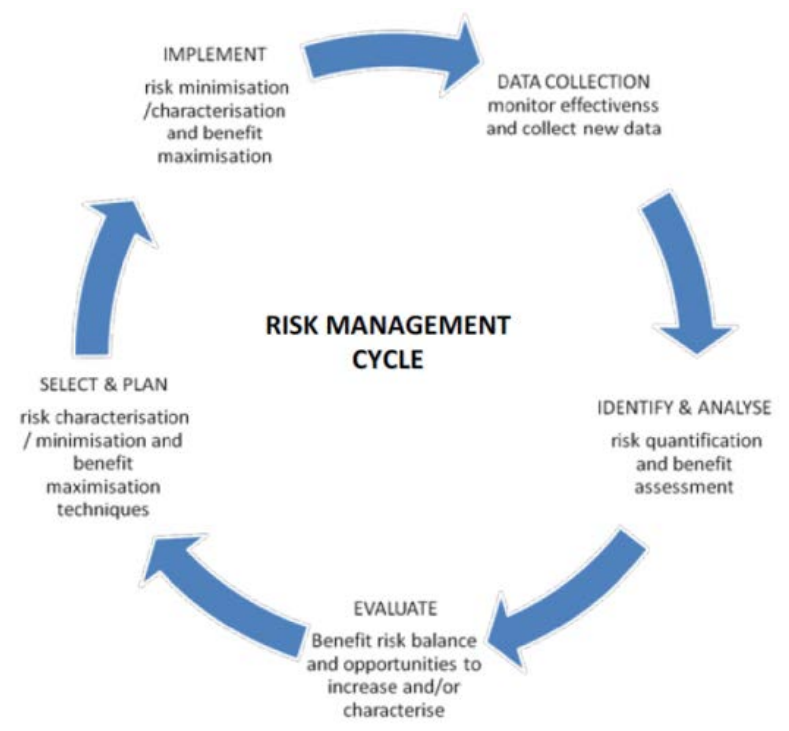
IMPLEMENT
risk minimisation /characterisation and benefit maximisation

DATA COLLECTION
monitor effectivenss and collect new data

RISK MANAGEMENT CYCLE

IDENTIFY & ANALYSE
risk quantification and benefit assessment

EVALUATE
Benefit risk balance and opportunities to increase and/or characterise

SELECT & PLAN
risk characterisation / minimisation and benefit maximisation techniques